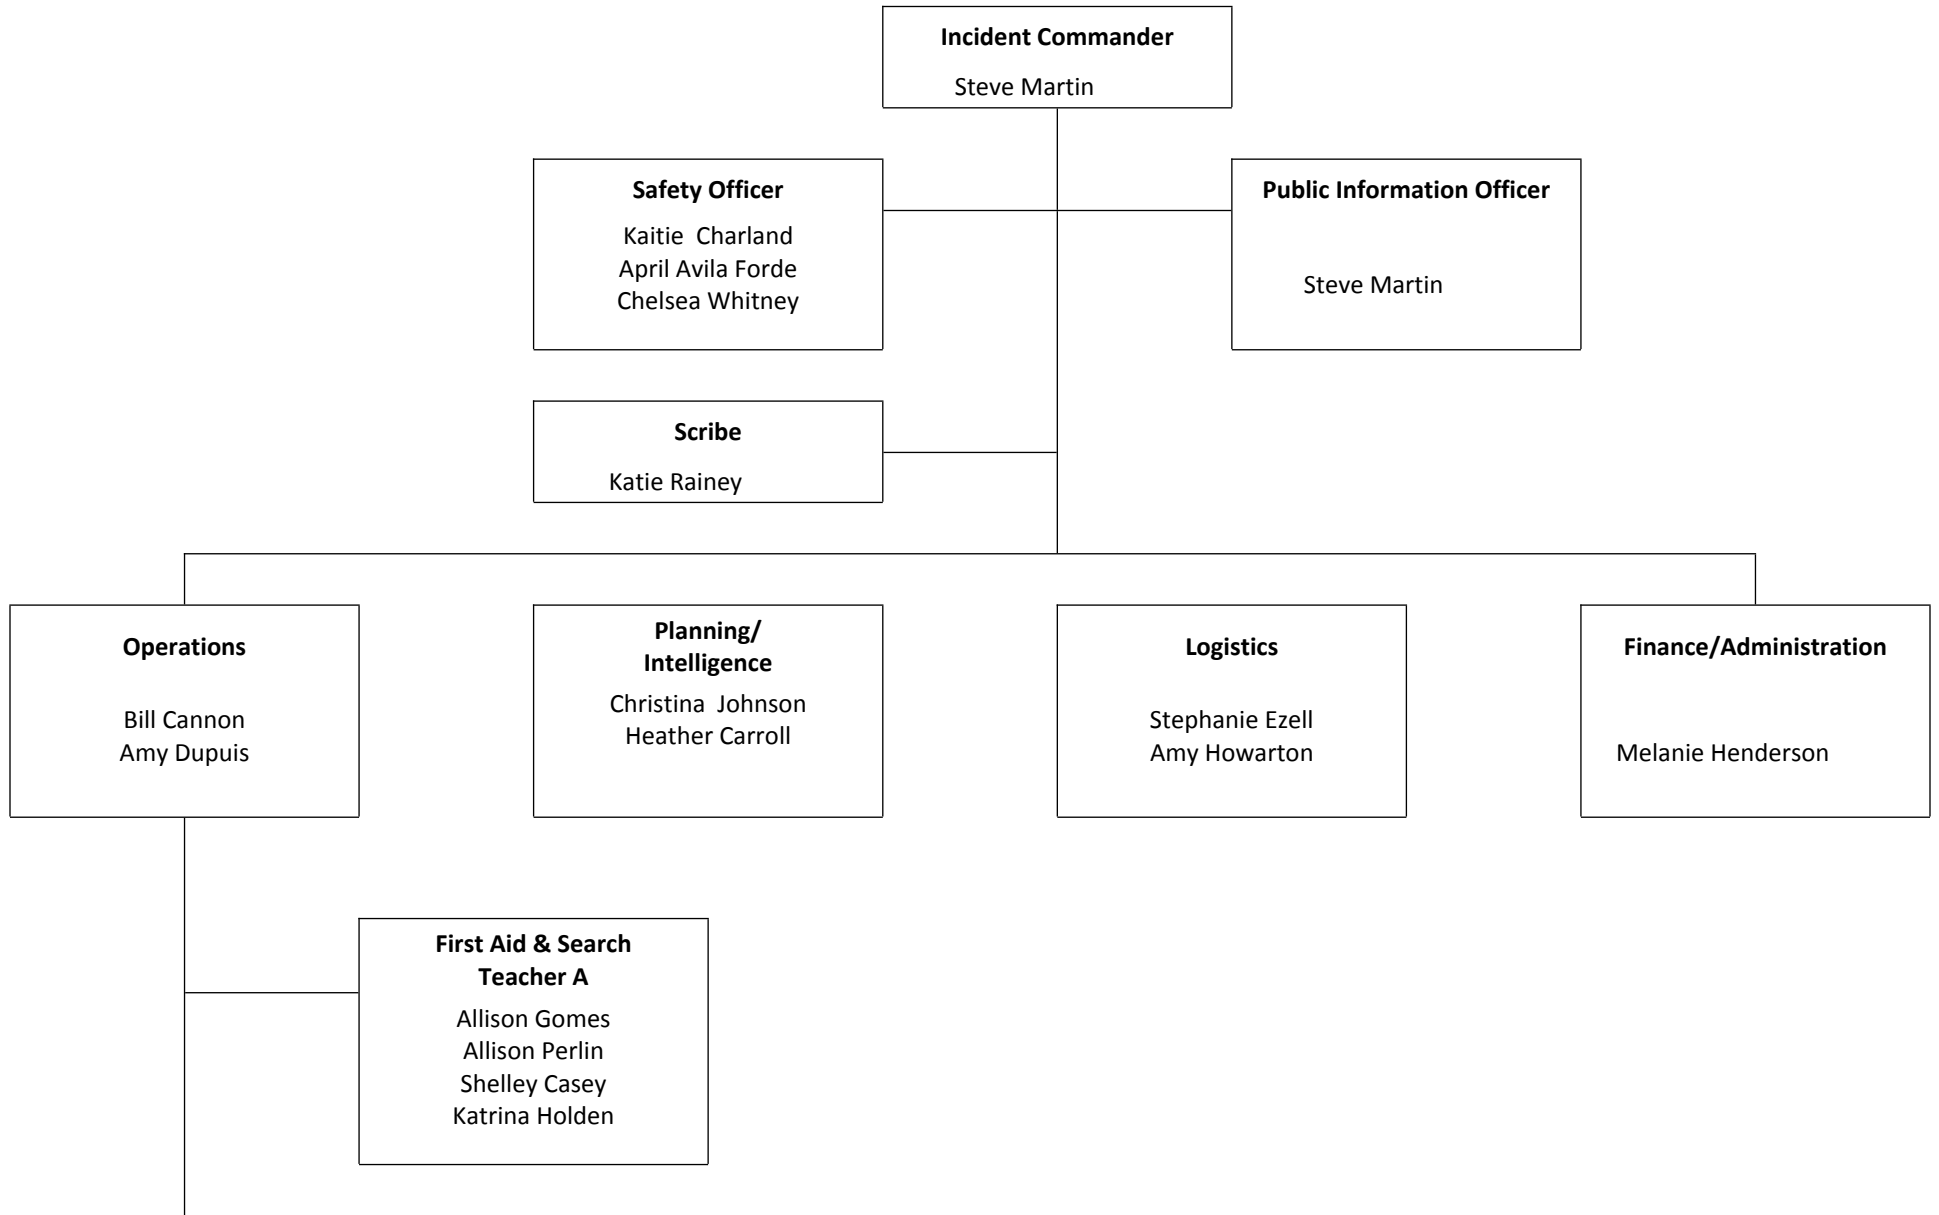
**Incident Commander**
Steve Martin

**Safety Officer**
Kaitie Charland
April Avila Forde
Chelsea Whitney

**Public Information Officer**
Steve Martin

**Scribe**
Katie Rainey

**Operations**
Bill Cannon
Amy Dupuis

**Planning/ Intelligence**
Christina Johnson
Heather Carroll

**Logistics**
Stephanie Ezell
Amy Howarton

**Finance/Administration**
Melanie Henderson

**First Aid & Search Teacher A**
Allison Gomes
Allison Perlin
Shelley Casey
Katrina Holden